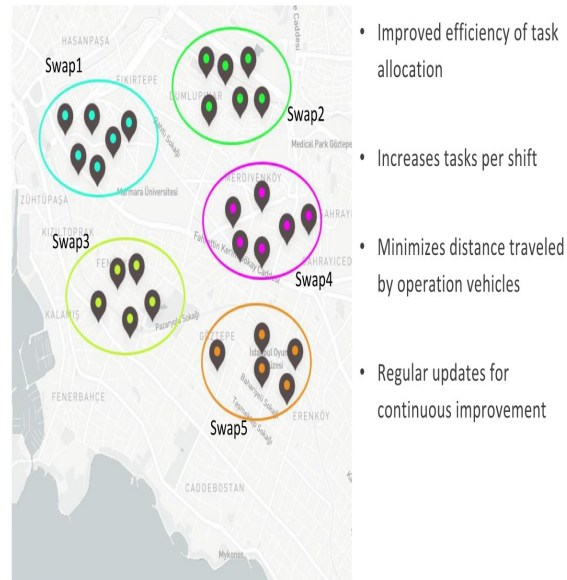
HASANPAŞA
Swap1
FIKIRTEPE
DUMLUPINAR
Swap2
Caddesi
Medical Park Göztepe
Marmara Üniversitesi
ZÜHTÜPAŞA
MERDİVENKÖY
SAHRAYI
KIZILTOPRAK
Swap3
SAHRAYICED
Swap4
FENER
KALAMIŞ
Pazaryolu Sokağı
GÖZTEPE
FENERBAHÇE
Swap5
ERENKÖY
CADDEBOSTAN
Mykonos

• Improved efficiency of task allocation

• Increases tasks per shift

• Minimizes distance traveled by operation vehicles

• Regular updates for continuous improvement